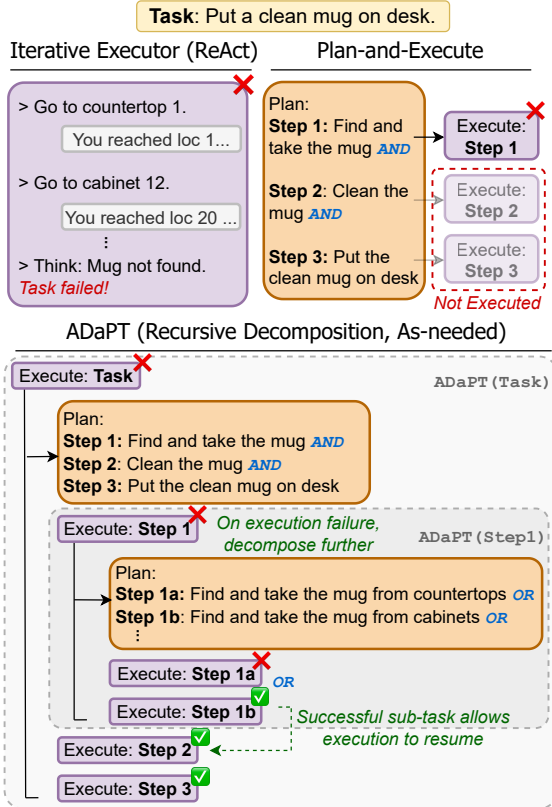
**Task**: Put a clean mug on desk.

Iterative Executor (ReAct)

> Go to countertop 1.

You reached loc 1...

> Go to cabinet 12.

You reached loc 20 ...

⋮

> Think: Mug not found.
*Task failed!*

Plan-and-Execute

Plan:
**Step 1:** Find and take the mug ***AND***

**Step 2**: Clean the mug ***AND***

**Step 3:** Put the clean mug on desk

Execute: **Step 1**

Execute: **Step 2**

Execute: **Step 3**

*Not Executed*

ADaPT (Recursive Decomposition, As-needed)

Execute: **Task**

ADaPT(Task)

Plan:
**Step 1:** Find and take the mug ***AND***
**Step 2**: Clean the mug ***AND***
**Step 3:** Put the clean mug on desk

Execute: **Step 1**

*On execution failure, decompose further*

ADaPT(Step1)

Plan:
**Step 1a:** Find and take the mug from countertops ***OR***
**Step 1b**: Find and take the mug from cabinets ***OR***
⋮

Execute: **Step 1a**

***OR***

Execute: **Step 1b**

*Successful sub-task allows execution to resume*

Execute: **Step 2**

Execute: **Step 3**